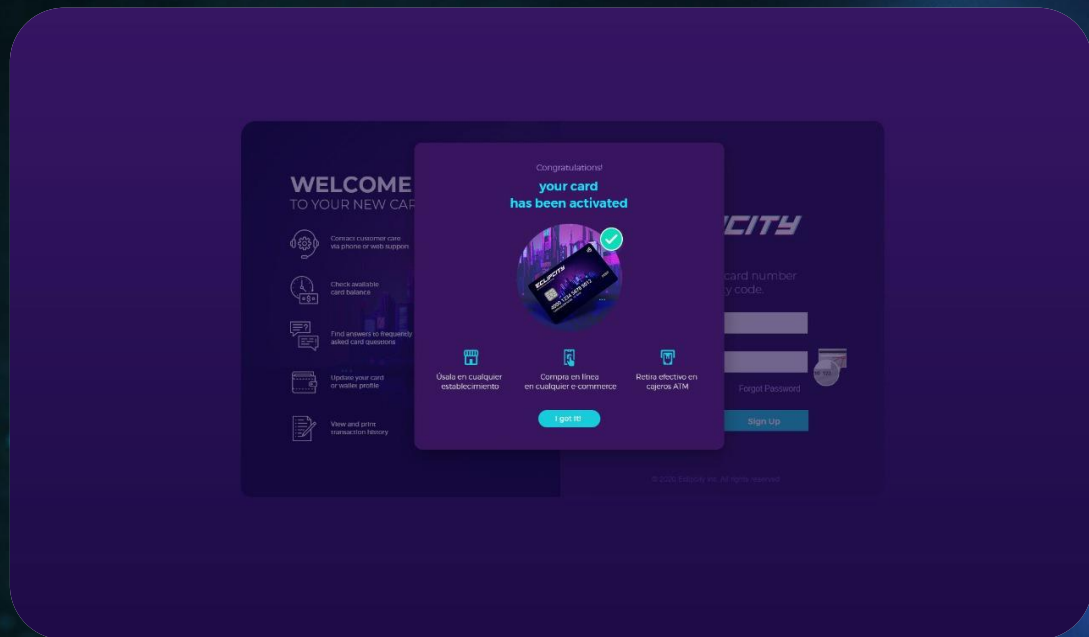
WELCOME
TO YOUR NEW CA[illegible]

Contact customer care via phone or web support

Check available card balance

Find answers to frequently asked card questions

Update your card or wallet profile

View and print transaction history

Congratulations!

your card
has been activated

ECLIPCITY

Úsala en cualquier establecimiento

Compra en línea en cualquier e-commerce

Retira efectivo en cajeros ATM

I got it!

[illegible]CITY

card number
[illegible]y code.

Forgot Password

Sign Up

© 2020 Eclipcity Inc. All rights reserved